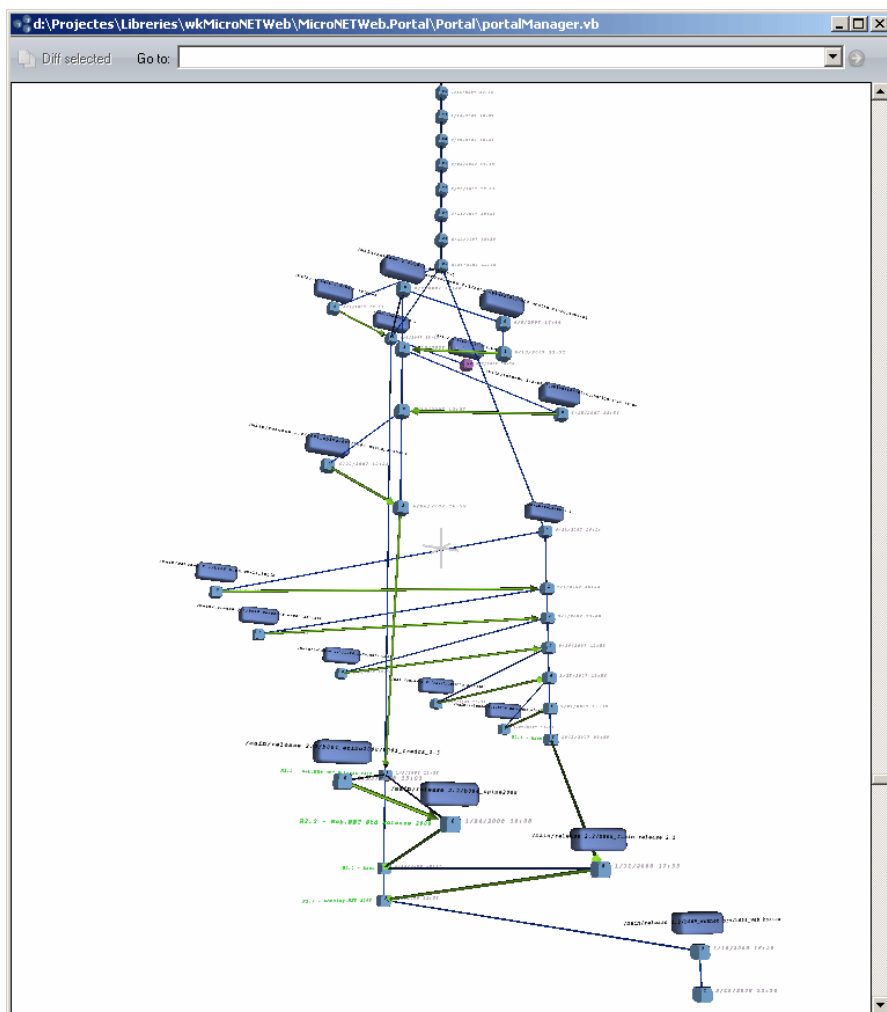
d:\Projectes\Libreries\wkMicroNETWeb\MicroNETWeb.Portal\Portal\portalManager.vb

Diff selected Go to:

/main/release 2.2/b061_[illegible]

R2.3 - Web.NET Std release 2.3

/main/release 2.2/b061_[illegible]

1/24/2008 19:08

/main/release 2.2/b061_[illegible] release 2.2

1/22/2008 17:33

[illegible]

1/18/2008 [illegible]